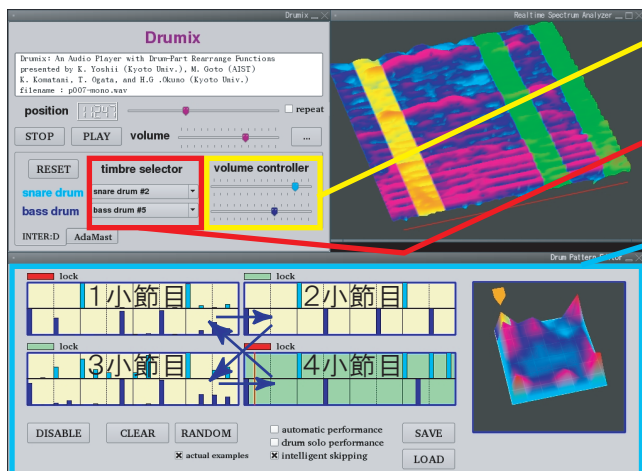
Drumix

Realtime Spectrum Analyzer

Drumix

Drumix: An Audio Player with Drum-Part Rearrange Functions presented by K. Yoshii (Kyoto Univ.), M. Goto (AIST) K. Komatani, T. Ogata, and H.G .Okuno (Kyoto Univ.) filename : p007-mono.wav

position

repeat

STOP

PLAY

volume

...

RESET

timbre selector

volume controller

snare drum

snare drum #2

bass drum

bass drum #5

INTER:D

AdaMast

Drum Pattern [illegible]

lock

lock

1小節目

2小節目

lock

lock

3小節目

4小節目

DISABLE

CLEAR

RANDOM

automatic performance

drum solo performance

intelligent skipping

actual examples

SAVE

LOAD